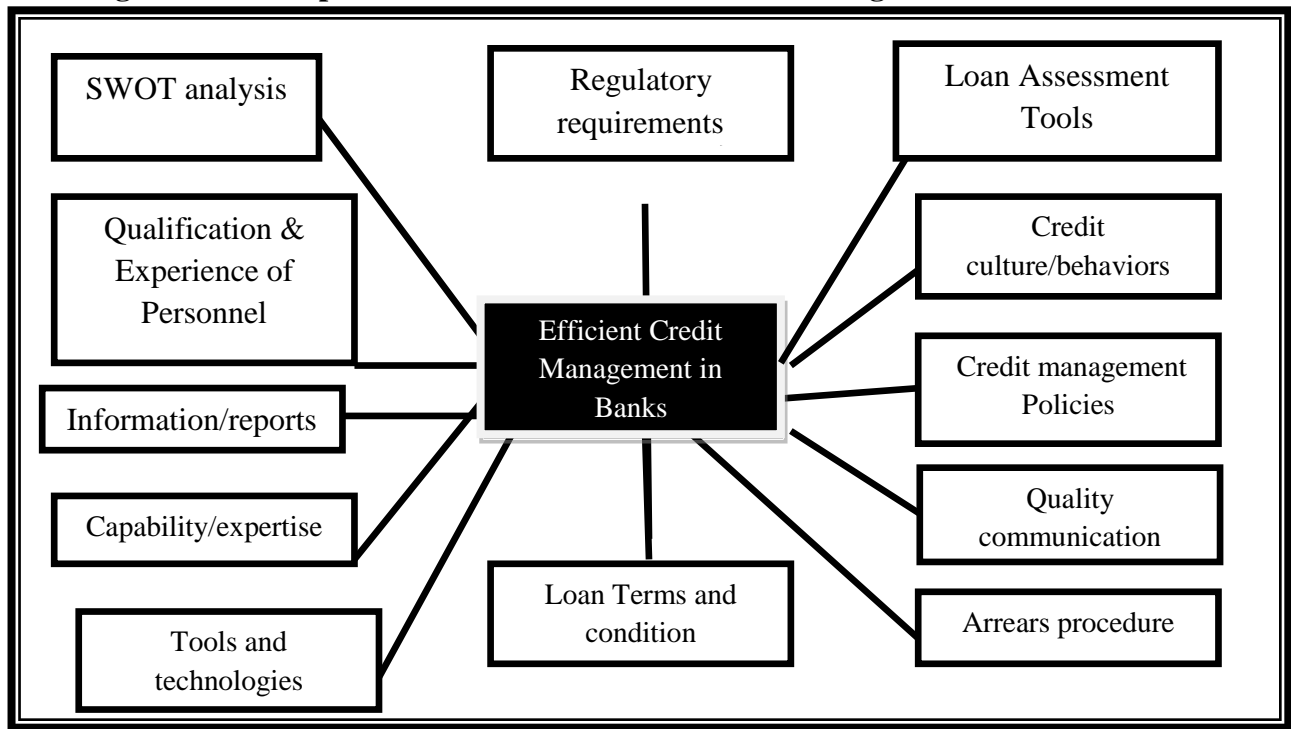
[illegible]

SWOT analysis

Regulatory requirements

Loan Assessment Tools

Qualification & Experience of Personnel

Credit culture/behaviors

Efficient Credit Management in Banks

Credit management Policies

Information/reports

Quality communication

Capability/expertise

Loan Terms and condition

Arrears procedure

Tools and technologies